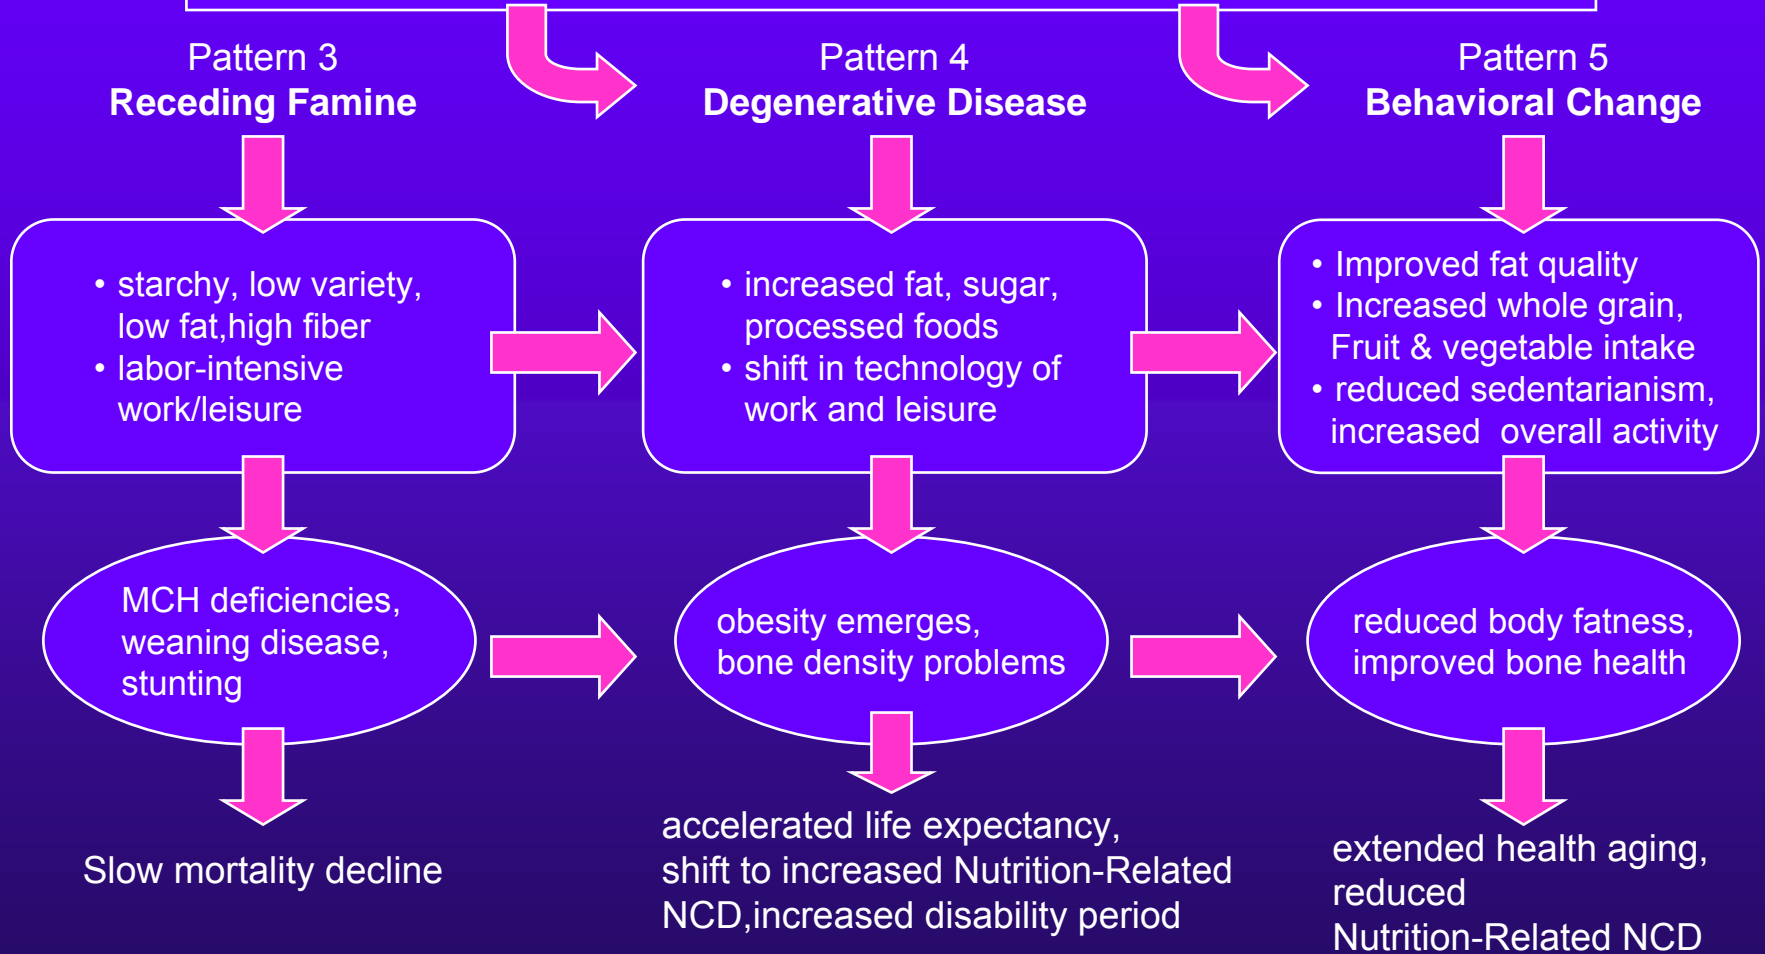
Pattern 3
**Receding Famine**

Pattern 4
**Degenerative Disease**

Pattern 5
**Behavioral Change**

• starchy, low variety, low fat,high fiber
• labor-intensive work/leisure

• increased fat, sugar, processed foods
• shift in technology of work and leisure

• Improved fat quality
• Increased whole grain, Fruit & vegetable intake
• reduced sedentarianism, increased overall activity

MCH deficiencies, weaning disease, stunting

obesity emerges, bone density problems

reduced body fatness, improved bone health

Slow mortality decline

accelerated life expectancy, shift to increased Nutrition-Related NCD,increased disability period

extended health aging, reduced Nutrition-Related NCD